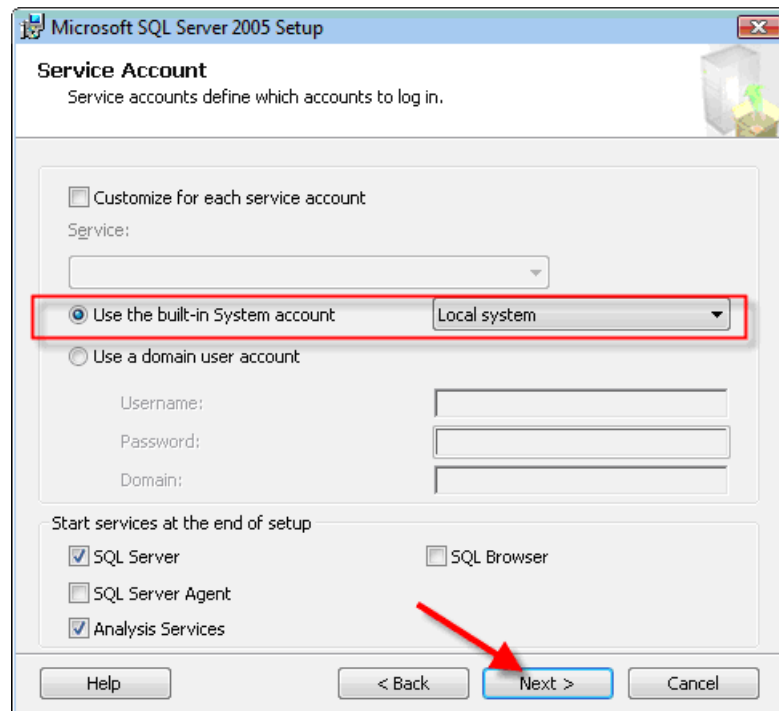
Microsoft SQL Server 2005 Setup

Service Account
Service accounts define which accounts to log in.

Customize for each service account

Service:

Use the built-in System account
Local system

Use a domain user account

Username:

Password:

Domain:

Start services at the end of setup

SQL Server

SQL Browser

SQL Server Agent

Analysis Services

Help

< Back

Next >

Cancel